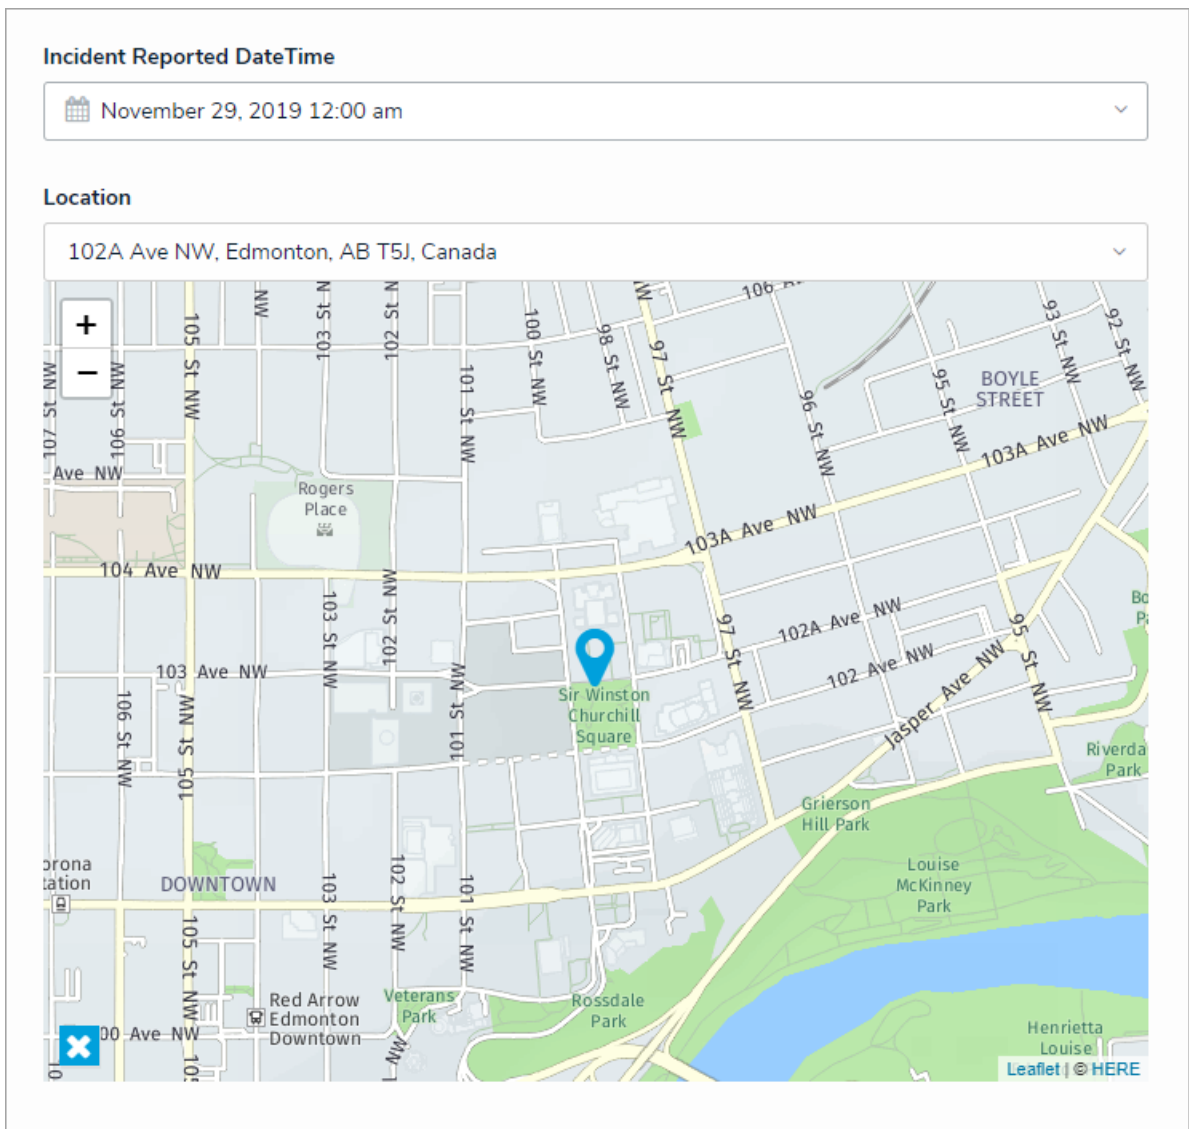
Incident Reported DateTime

November 29, 2019 12:00 am

Location

102A Ave NW, Edmonton, AB T5J, Canada

+
−

105 St NW
103 St N
102 St N
100 St NW
98 St NW
97 St NW
106
93 St NW
92 St NW
107 St NW
106 St NW
101 St NW
96 St NW
95 St NW
BOYLE STREET
103A Ave NW
Ave NW
Rogers Place
103A Ave NW
104 Ave NW
103 St NW
102 St NW
102A Ave NW
97 St NW
95 St NW
103 Ave NW
106 St NW
105 St NW
101 St NW
Sir Winston Churchill Square
102 Ave NW
Jasper Ave NW
Riverdale Park
Grierson Hill Park
orona tation
DOWNTOWN
103 St NW
102 St NW
101 St NW
Louise McKinney Park
105 St NW
Red Arrow Edmonton Downtown
Veterans Park
Rossdale Park
00 Ave NW
Henrietta Louise
Leaflet | © HERE